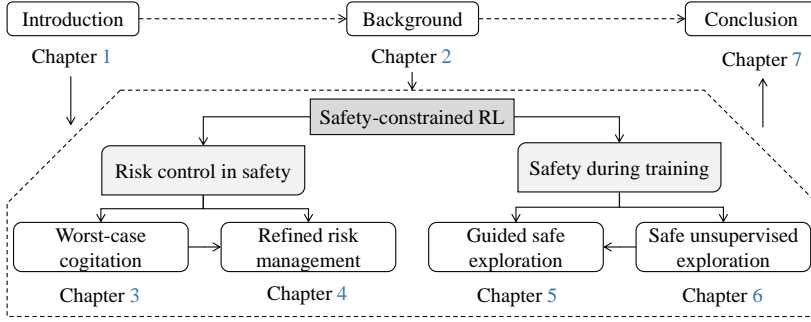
Introduction

Chapter 1

Background

Chapter 2

Conclusion

Chapter 7

Safety-constrained RL

Risk control in safety

Safety during training

Worst-case cogitation

Chapter 3

Refined risk management

Chapter 4

Guided safe exploration

Chapter 5

Safe unsupervised exploration

Chapter 6